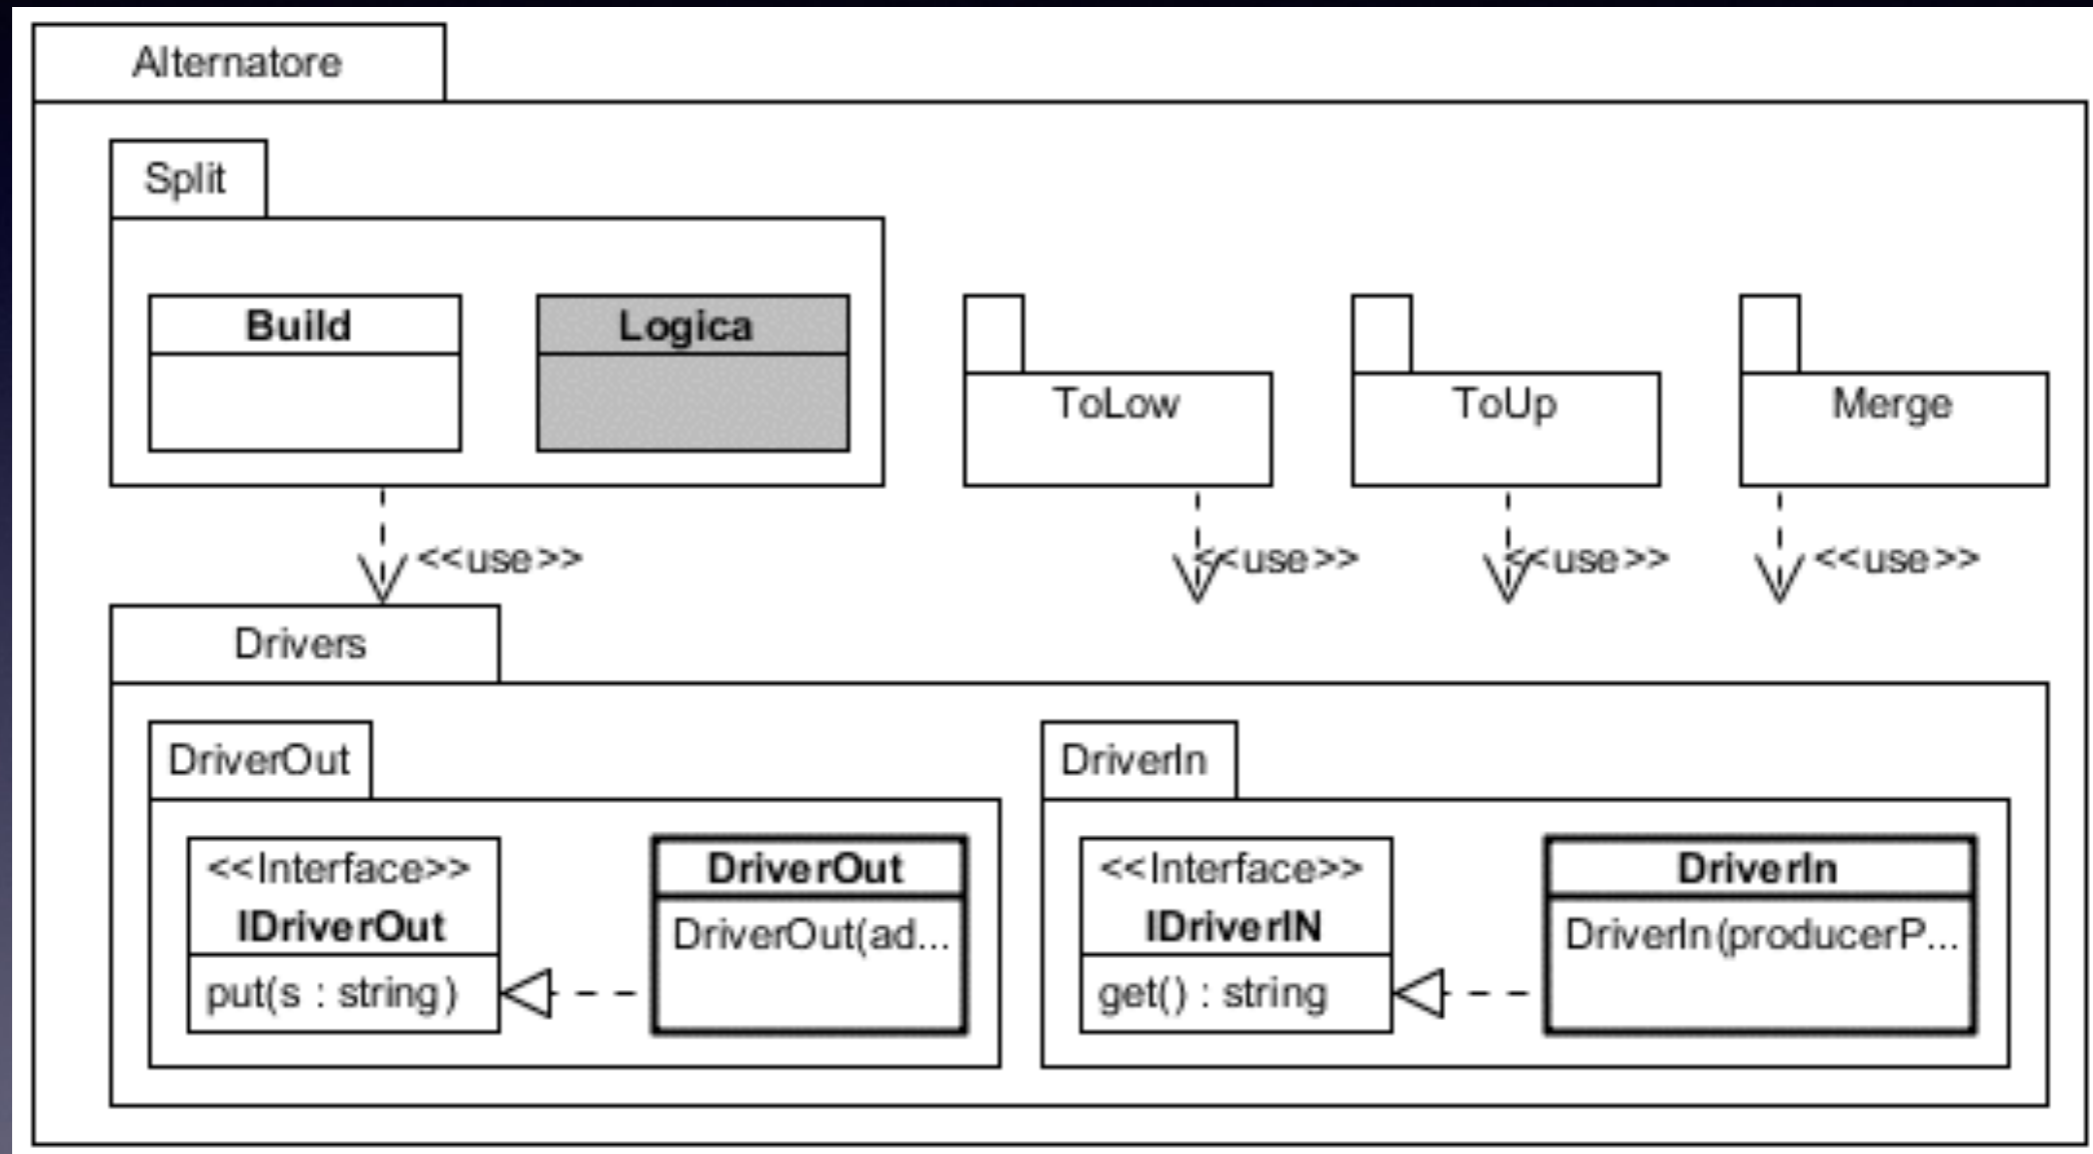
Alternatore

Split

Build

Logica

ToLow

ToUp

Merge

<<use>>

<<use>>

<<use>>

<<use>>

Drivers

DriverOut

<<Interface>>
IDriverOut

put(s : string)

DriverOut

DriverOut(ad...

DriverIn

<<Interface>>
IDriverIN

get() : string

DriverIn

DriverIn(producerP...